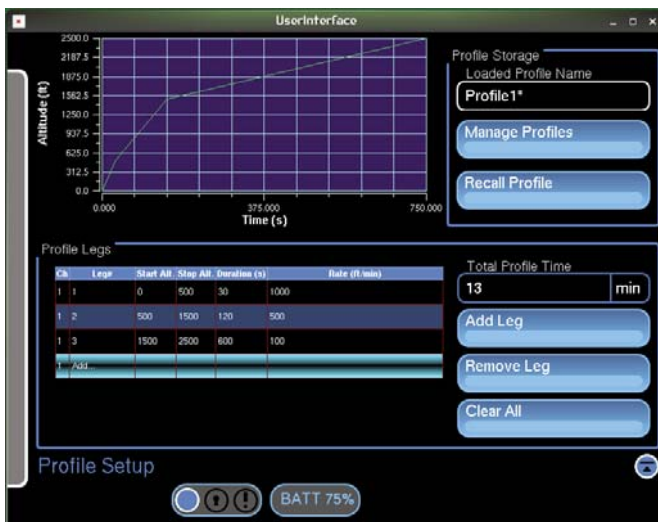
UserInterface

2500.0
2187.5
1875.0
1562.5
1250.0
937.5
625.0
312.5
0.0
Altitude (ft)
0.000
375.000
750.000
Time (s)

Profile Storage
Loaded Profile Name
Profile1*
Manage Profiles
Recall Profile

Profile Legs

| Ch | Legs | Start Alt. | Stop Alt. | Duration (s) | Rate (ft/min) |
|---|---|---|---|---|---|
| 1 | 1 | 0 | 500 | 30 | 1000 |
| 1 | 2 | 500 | 1500 | 120 | 500 |
| 1 | 3 | 1500 | 2500 | 600 | 100 |
| 1 | Add... | | | | |

Total Profile Time
13
min
Add Leg
Remove Leg
Clear All

Profile Setup

BATT 75%